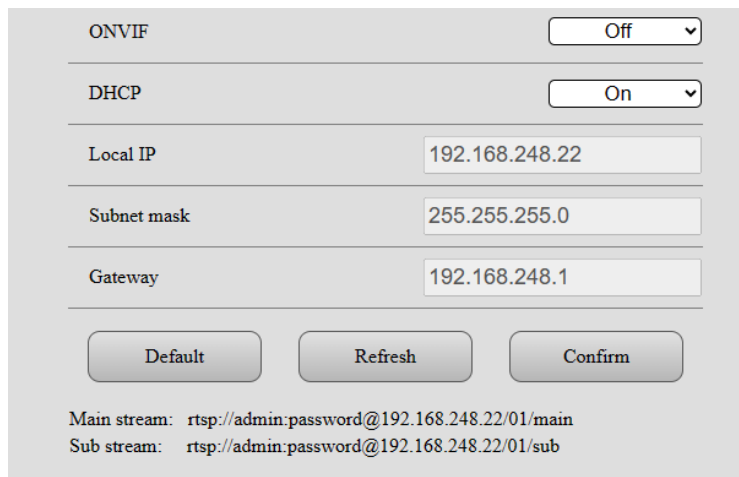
ONVIF Off

DHCP On

Local IP 192.168.248.22

Subnet mask 255.255.255.0

Gateway 192.168.248.1

Default Refresh Confirm

Main stream: rtsp://admin:password@192.168.248.22/01/main
Sub stream: rtsp://admin:password@192.168.248.22/01/sub